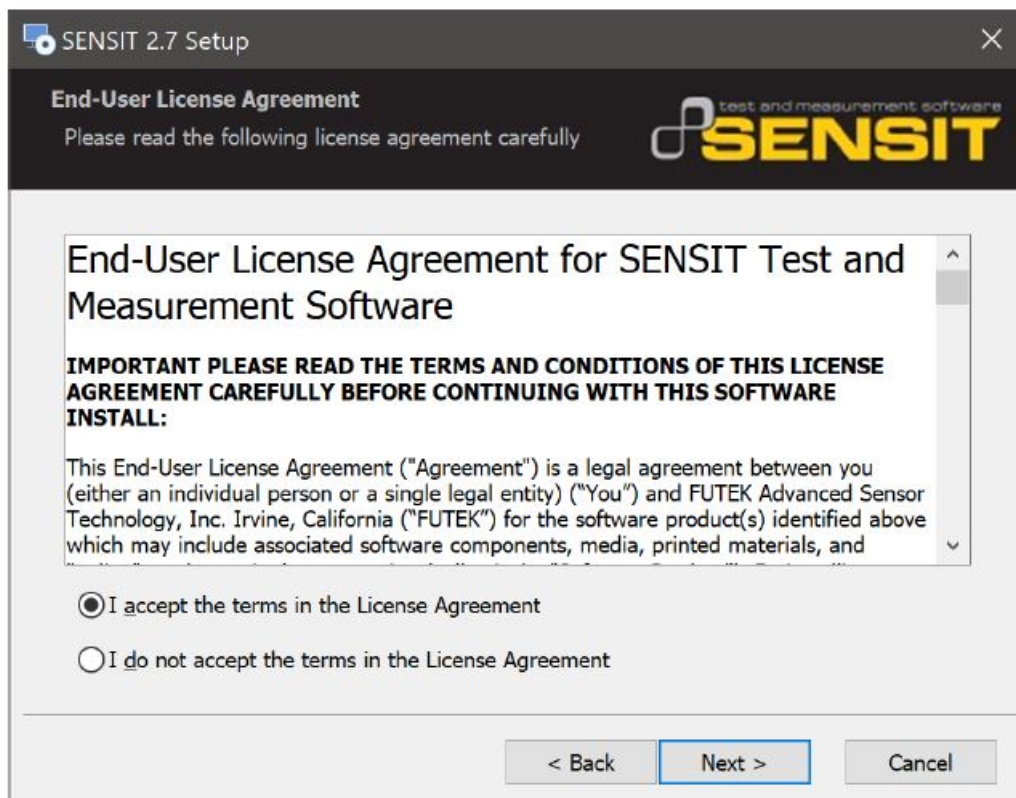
SENSIT 2.7 Setup

End-User License Agreement
Please read the following license agreement carefully

test and measurement software
SENSIT

End-User License Agreement for SENSIT Test and Measurement Software

IMPORTANT PLEASE READ THE TERMS AND CONDITIONS OF THIS LICENSE AGREEMENT CAREFULLY BEFORE CONTINUING WITH THIS SOFTWARE INSTALL:

This End-User License Agreement ("Agreement") is a legal agreement between you (either an individual person or a single legal entity) ("You") and FUTEK Advanced Sensor Technology, Inc. Irvine, California ("FUTEK") for the software product(s) identified above which may include associated software components, media, printed materials, and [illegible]

I accept the terms in the License Agreement

I do not accept the terms in the License Agreement

< Back
Next >
Cancel